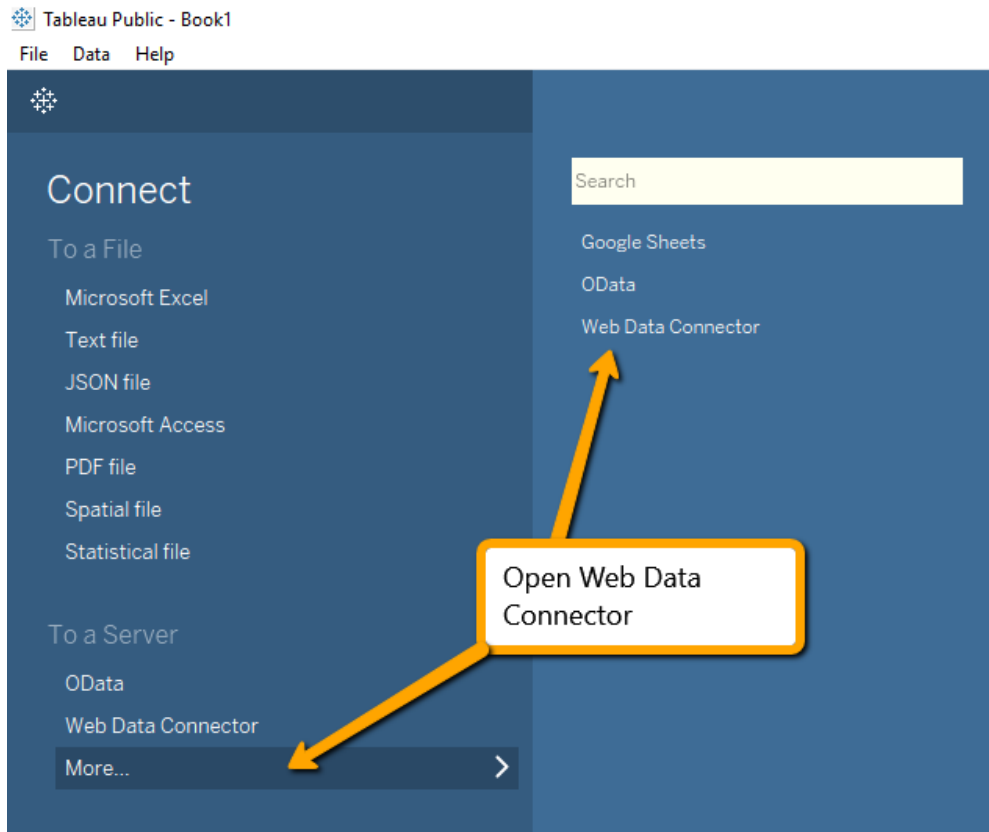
Tableau Public - Book1

File Data Help

Connect

To a File

Microsoft Excel

Text file

JSON file

Microsoft Access

PDF file

Spatial file

Statistical file

To a Server

OData

Web Data Connector

More...

Search

Google Sheets

OData

Web Data Connector

Open Web Data Connector